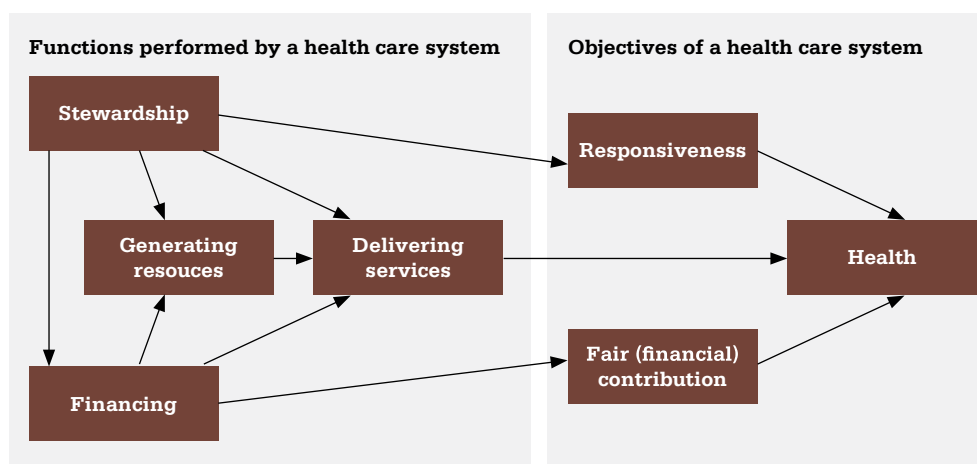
Functions performed by a health care system

Stewardship

Generating resouces

Delivering services

Financing

Objectives of a health care system

Responsiveness

Health

Fair (financial) contribution